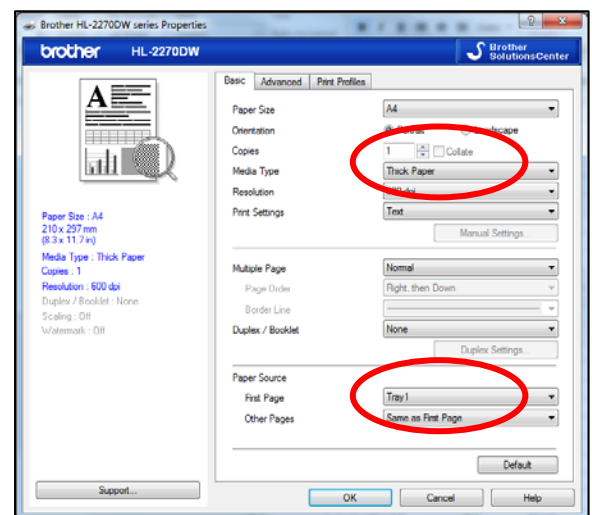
Brother HL-2270DW series Properties

brother HL-2270DW

Brother SolutionsCenter

A

Paper Size : A4
210 x 297 mm
(8.3 x 11.7 in)
Media Type : Thick Paper
Copies : 1
Resolution : 600 dpi
Duplex / Booklet : None
Scaling : Off
Watermark : Off

Support...

Basic | Advanced | Print Profiles

Paper Size: A4
Orientation: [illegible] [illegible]
Copies: 1 Collate
Media Type: Thick Paper
Resolution: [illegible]
Print Settings: Text
Manual Settings...

Multiple Page: Normal
Page Order: Right, then Down
Border Line:
Duplex / Booklet: None
Duplex Settings...

Paper Source
First Page: Tray1
Other Pages: Same as First Page

Default

OK | Cancel | Help